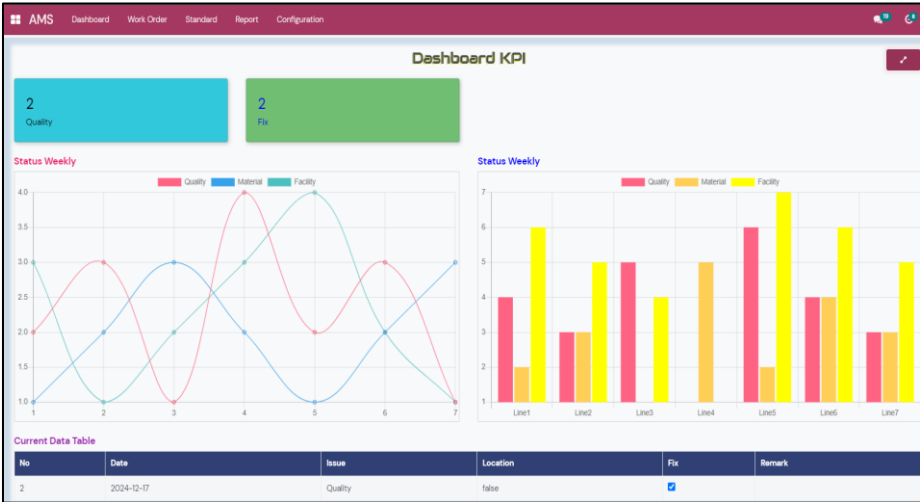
AMS Dashboard Work Order Standard Report Configuration

Dashboard KPI

2
Quality

2
Fix

Status Weekly

Quality Material Facility

4.0
3.5
3.0
2.5
2.0
1.5
1.0

1 2 3 4 5 6 7

Status Weekly

Quality Material Facility

7
6
5
4
3
2
1

Line1 Line2 Line3 Line4 Line5 Line6 Line7

Current Data Table

| No | Date | Issue | Location | Fix | Remark |
|---|---|---|---|---|---|
| 2 | 2024-12-17 | Quality | false | ☑ | |